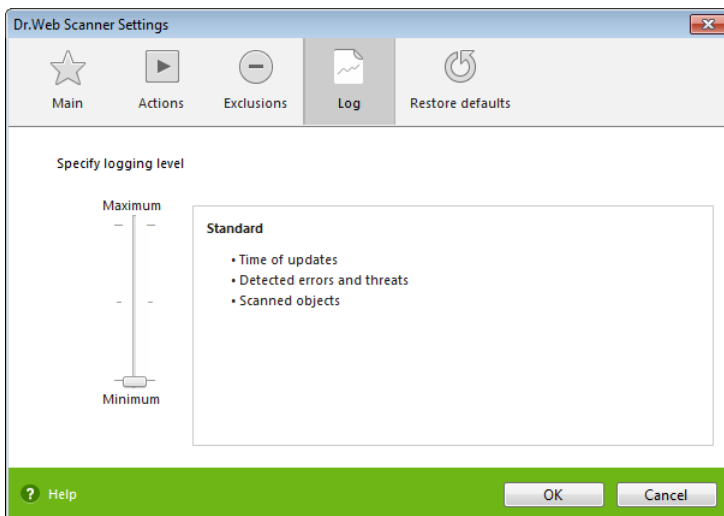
Dr.Web Scanner Settings

Main Actions Exclusions Log Restore defaults

Specify logging level

Maximum

Minimum

Standard

• Time of updates
• Detected errors and threats
• Scanned objects

? Help

OK Cancel